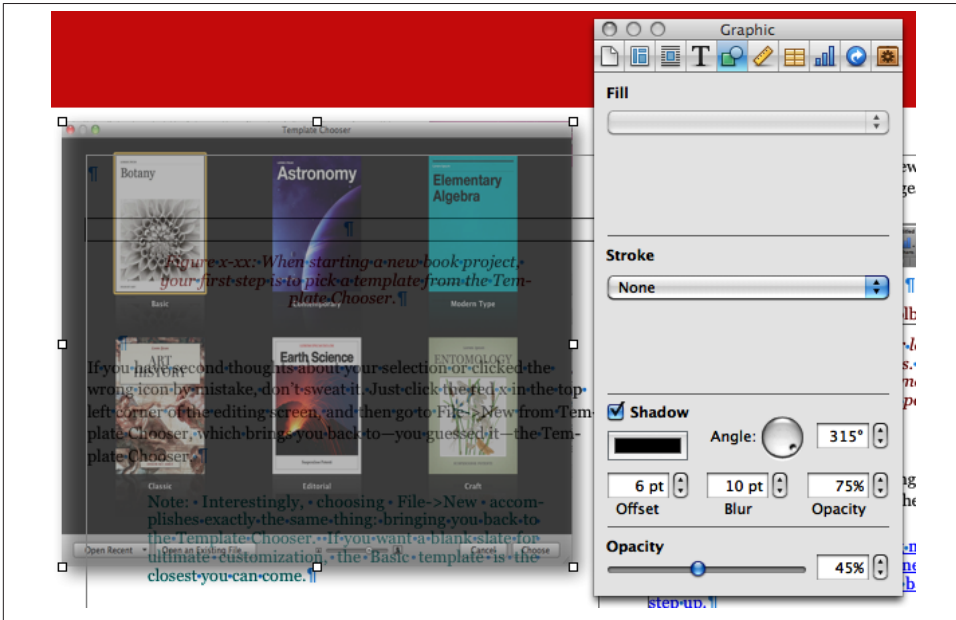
Template Chooser

¶

Botany

Astronomy

Elementary Algebra

Basic

Contemporary

Modern Type

Figure-x-xx: When-starting-a-new-book-project, your-first-step-is-to-pick-a-template-from-the-Template-Chooser.¶

ART HISTORY

Earth Science

ENTOMOLOGY

If-you-have-second-thoughts-about-your-selection-or-clicked-the-wrong-icon-by-mistake, don't-sweat-it. Just-click-the-red-x-in-the-top-left-corner-of-the-editing-screen, and-then-go-to-File->New-from-Template-Chooser, which-brings-you-back-to—you-guessed-it—the-Template-Chooser.¶

Classic

Editorial

Craft

Note: Interestingly, choosing File->New accomplishes-exactly-the-same-thing: bringing-you-back-to-the-Template-Chooser. If-you-want-a-blank-slate-for-ultimate-customization, the-Basic-template-is-the-closest-you-can-come.¶

Open Recent

Open an Existing File

Cancel

Choose

step-up.¶

Graphic

Fill

Stroke

None

Shadow

Angle:

315°

6 pt

10 pt

75%

Offset

Blur

Opacity

Opacity

45%